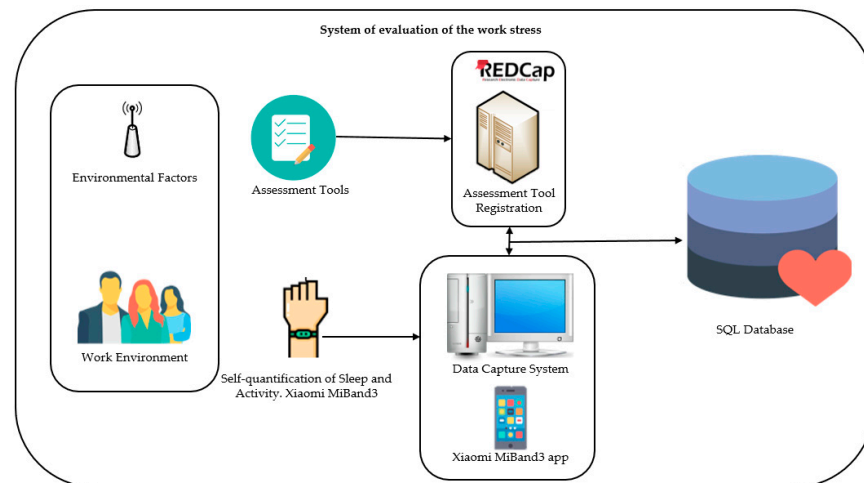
System of evaluation of the work stress

REDCap

Environmental Factors

Assessment Tools

Assessment Tool Registration

SQL Database

Work Environment

Self-quantification of Sleep and Activity. Xiaomi MiBand3

Data Capture System

Xiaomi MiBand3 app